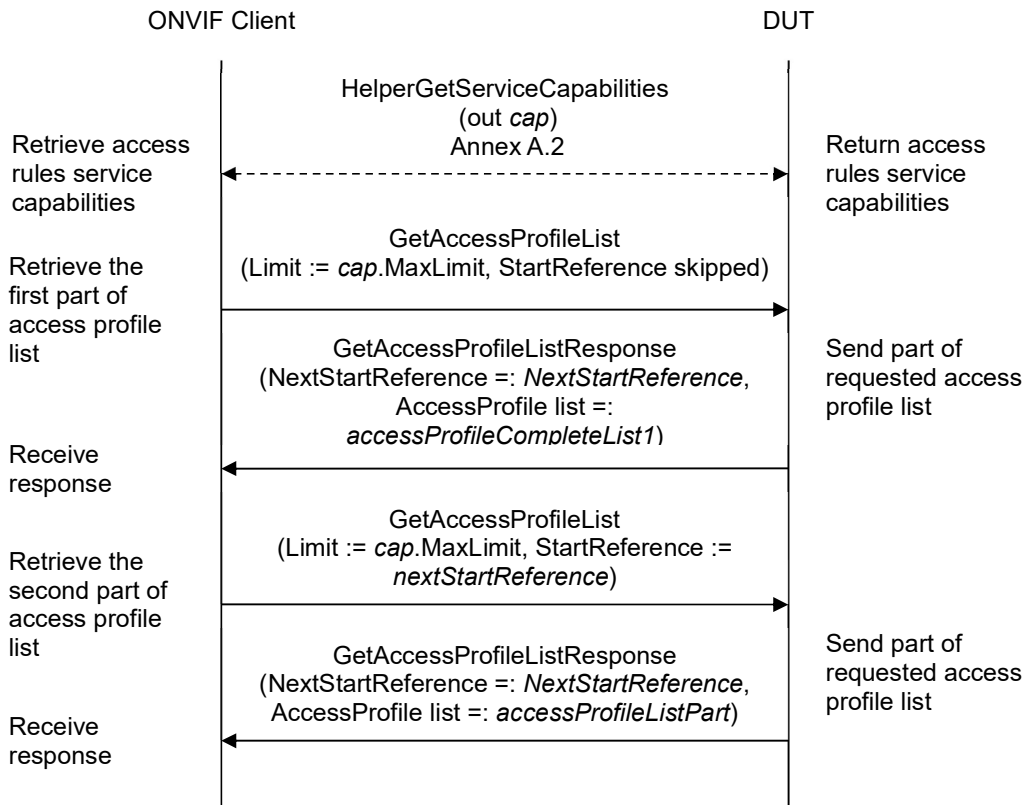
ONVIF Client

DUT

HelperGetServiceCapabilities (out *cap*) Annex A.2

Retrieve access rules service capabilities

Return access rules service capabilities

GetAccessProfileList (Limit := *cap*.MaxLimit, StartReference skipped)

Retrieve the first part of access profile list

GetAccessProfileListResponse (NextStartReference =: *NextStartReference*, AccessProfile list =: *accessProfileCompleteList1*)

Send part of requested access profile list

Receive response

GetAccessProfileList (Limit := *cap*.MaxLimit, StartReference := *nextStartReference*)

Retrieve the second part of access profile list

GetAccessProfileListResponse (NextStartReference =: *NextStartReference*, AccessProfile list =: *accessProfileListPart*)

Send part of requested access profile list

Receive response